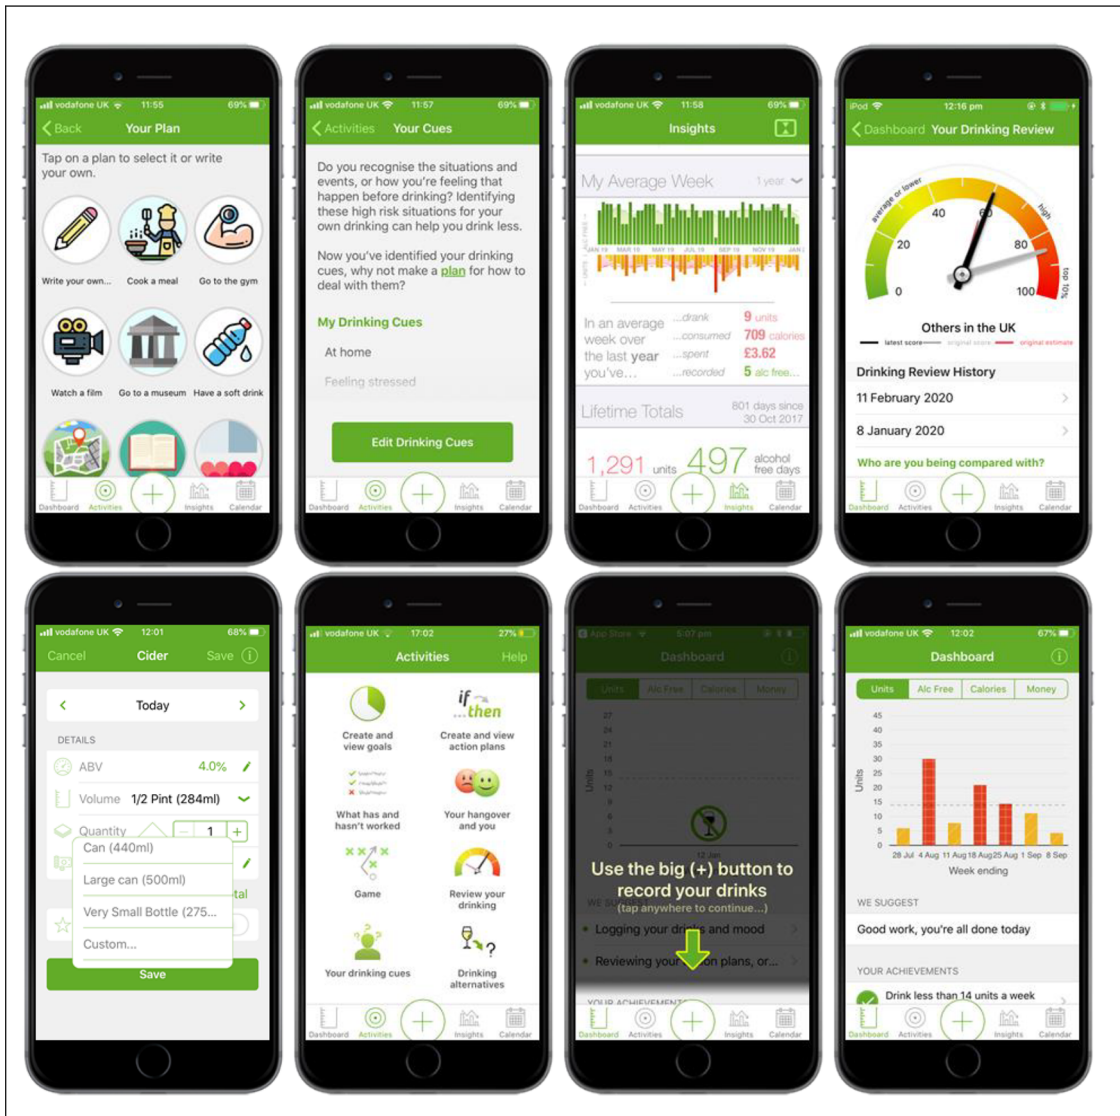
vodafone UK 11:55 69%
Back Your Plan
Tap on a plan to select it or write your own.
Write your own... Cook a meal Go to the gym
Watch a film Go to a museum Have a soft drink
Dashboard Activities Insights Calendar

vodafone UK 11:57 69%
Activities Your Cues
Do you recognise the situations and events, or how you're feeling that happen before drinking? Identifying these high risk situations for your own drinking can help you drink less.

Now you've identified your drinking cues, why not make a plan for how to deal with them?

My Drinking Cues
At home
Feeling stressed
Edit Drinking Cues
Dashboard Activities Insights Calendar

vodafone UK 11:58 69%
Insights
My Average Week 1 year
In an average week over the last year you've... ...drank 9 units ...consumed 709 calories ...spent £3.62 ...recorded 5 alc free...
Lifetime Totals 801 days since 30 Oct 2017
1,291 units 497 alcohol free days
Dashboard Activities Insights Calendar

iPod 12:16 pm
Dashboard Your Drinking Review
average or lower high top 10%
0 20 40 60 80 100
Others in the UK
latest score original score original estimate
Drinking Review History
11 February 2020
8 January 2020
Who are you being compared with?
Dashboard Activities Insights Calendar

vodafone UK 12:01 68%
Cancel Cider Save
Today
DETAILS
ABV 4.0%
Volume 1/2 Pint (284ml)
Quantity 1
Can (440ml)
Large can (500ml)
Very Small Bottle (275...
Custom...
tal
Save

vodafone UK 17:02 27%
Activities Help
Create and view goals
if then
Create and view action plans
What has and hasn't worked
Your hangover and you
Game
Review your drinking
Your drinking cues
Drinking alternatives
Dashboard Activities Insights Calendar

App Store 5:07 pm
Dashboard
Units Alc Free Calories Money
Units
Use the big (+) button to record your drinks
(tap anywhere to continue...)
Logging your dri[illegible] and mood
Reviewing your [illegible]on plans, or...
Dashboard Activities Insights Calendar

vodafone UK 12:02 67%
Dashboard
Units Alc Free Calories Money
45 40 35 30 25 20 15 10 5 0
Units
28 Jul 4 Aug 11 Aug 18 Aug 25 Aug 1 Sep 8 Sep
Week ending
WE SUGGEST
Good work, you're all done today
YOUR ACHIEVEMENTS
Drink less than 14 units a week
Dashboard Activities Insights Calendar